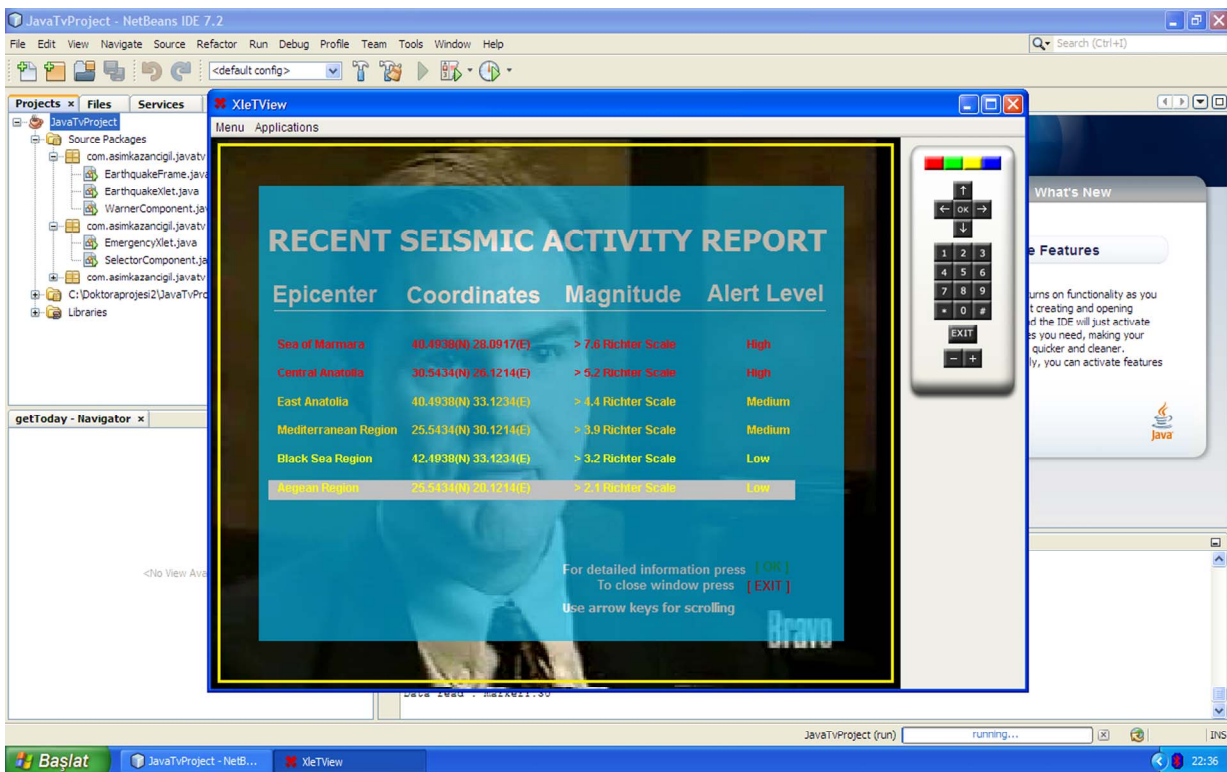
JavaTvProject - NetBeans IDE 7.2

File Edit View Navigate Source Refactor Run Debug Profile Team Tools Window Help

<default config>

Search (Ctrl+I)

Projects × Files Services

JavaTvProject
Source Packages
com.asimkazancigil.javatv
EarthquakeFrame.java
EarthquakeXlet.java
WarnerComponent.jav
com.asimkazancigil.javatv
EmergencyXlet.java
SelectorComponent.ja
com.asimkazancigil.javatv
C:\Doktoraprojesi2\JavaTvPro
Libraries

getToday - Navigator ×

<No View Ava

XleTView

Menu Applications

RECENT SEISMIC ACTIVITY REPORT

| Epicenter | Coordinates | Magnitude | Alert Level |
|---|---|---|---|
| Sea of Marmara | 40.4938(N) 28.0917(E) | > 7.6 Richter Scale | High |
| Central Anatolia | 30.5434(N) 26.1214(E) | > 5.2 Richter Scale | High |
| East Anatolia | 40.4938(N) 33.1234(E) | > 4.4 Richter Scale | Medium |
| Mediterranean Region | 25.5434(N) 30.1214(E) | > 3.9 Richter Scale | Medium |
| Black Sea Region | 42.4938(N) 33.1234(E) | > 3.2 Richter Scale | Low |
| Aegean Region | 25.5434(N) 20.1214(E) | > 2.1 Richter Scale | Low |

For detailed information press [ OK ]
To close window press [ EXIT ]
Use arrow keys for scrolling

Bravo

OK
1 2 3
4 5 6
7 8 9
* 0 #
EXIT
- +

What's New

e Features

urns on functionality as you t creating and opening d the IDE will just activate es you need, making your quicker and cleaner. ly, you can activate features

Java

Data read : marker1.30

JavaTvProject (run) running... INS

Başlat JavaTvProject - NetB... XleTView 22:36